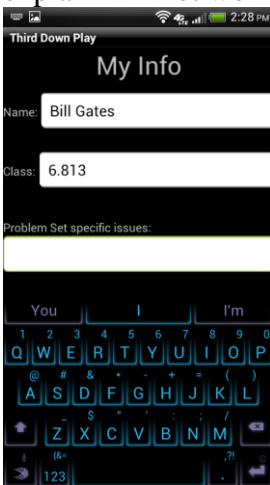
2:28 PM
Third Down Play
My Info
Name: Bill Gates
Class: 6.813
Problem Set specific issues:
You I I'm
1 2 3 4 5 6 7 8 9 0
Q W E R T Y U I O P
@ # & * - + = ( )
A S D F G H J K L
_ $ " ' : ; /
Z X C V B N M
{&= .?!
123 ,